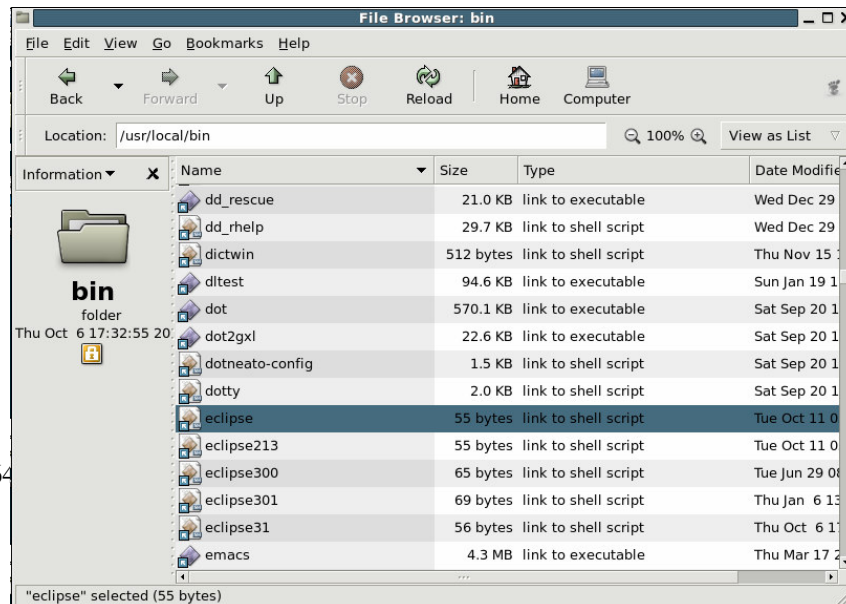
File Browser: bin

File Edit View Go Bookmarks Help

Back Forward Up Stop Reload Home Computer

Location: /usr/local/bin 100% View as List

Information ▾ ✕

bin
folder
Thu Oct 6 17:32:55 20

| Name | Size | Type | Date Modifie |
|---|---|---|---|
| dd_rescue | 21.0 KB | link to executable | Wed Dec 29 |
| dd_rhelp | 29.7 KB | link to shell script | Wed Dec 29 |
| dictwin | 512 bytes | link to shell script | Thu Nov 15 |
| dltest | 94.6 KB | link to executable | Sun Jan 19 1 |
| dot | 570.1 KB | link to executable | Sat Sep 20 1 |
| dot2gxl | 22.6 KB | link to executable | Sat Sep 20 1 |
| dotneato-config | 1.5 KB | link to shell script | Sat Sep 20 1 |
| dotty | 2.0 KB | link to shell script | Sat Sep 20 1 |
| eclipse | 55 bytes | link to shell script | Tue Oct 11 0 |
| eclipse213 | 55 bytes | link to shell script | Tue Oct 11 0 |
| eclipse300 | 65 bytes | link to shell script | Tue Jun 29 0 |
| eclipse301 | 69 bytes | link to shell script | Thu Jan 6 13 |
| eclipse31 | 56 bytes | link to shell script | Thu Oct 6 1 |
| emacs | 4.3 MB | link to executable | Thu Mar 17 2 |

"eclipse" selected (55 bytes)